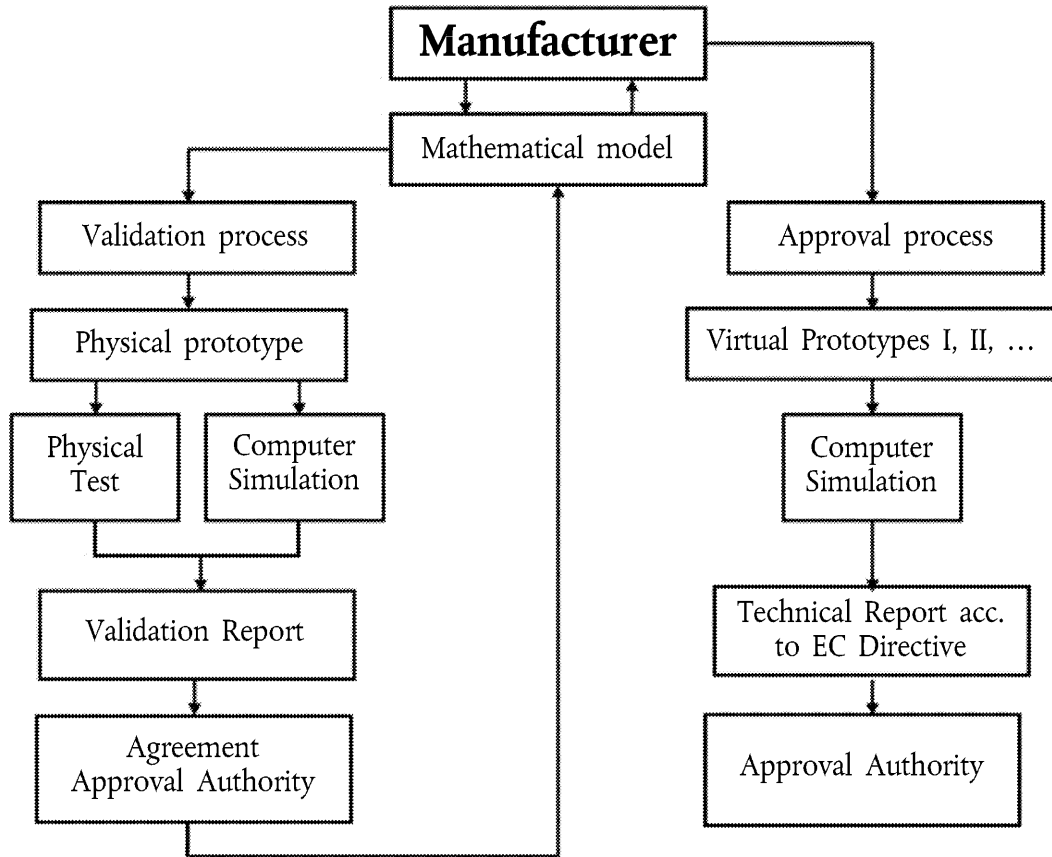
Manufacturer

Mathematical model

Validation process

Physical prototype

Physical Test

Computer Simulation

Validation Report

Agreement Approval Authority

Approval process

Virtual Prototypes I, II, …

Computer Simulation

Technical Report acc. to EC Directive

Approval Authority